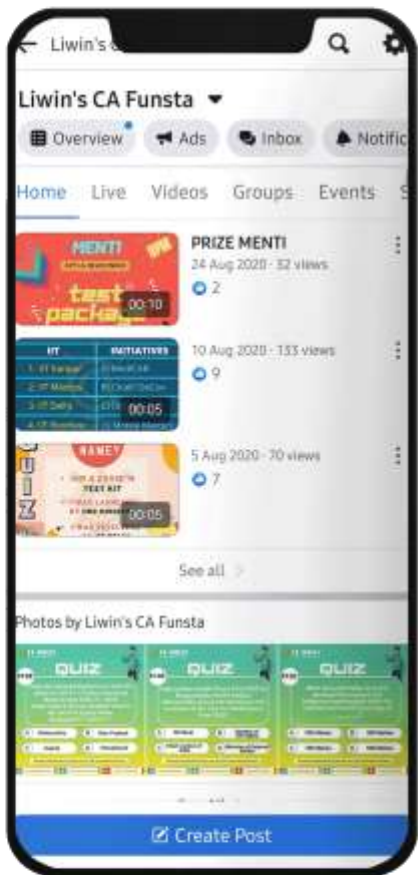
Liwin's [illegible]

Liwin's CA Funsta ▼

Overview Ads Inbox Notific

Home Live Videos Groups Events

MENTI
test package
00:10
PRIZE MENTI
24 Aug 2020 · 32 views
2

IIT INITIATIVES
00:05
10 Aug 2020 · 133 views
9

QUIZ
NAME?
00:05
5 Aug 2020 · 70 views
7

See all

Photos by Liwin's CA Funsta

QUIZ QUIZ QUIZ

Create Post